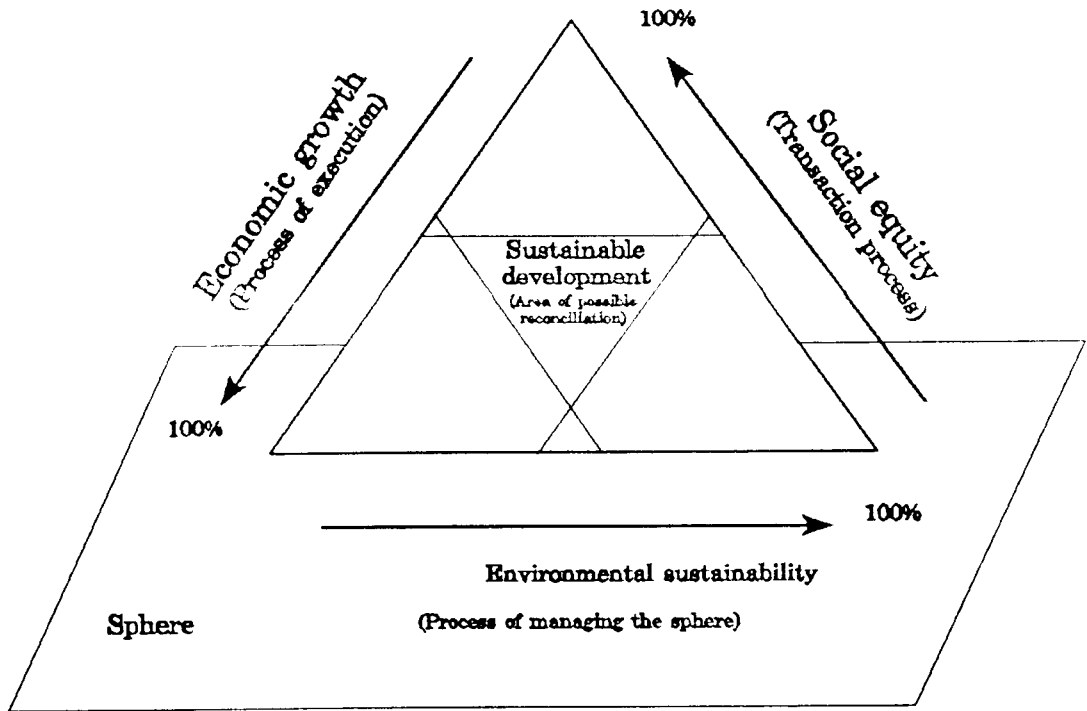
100%

Economic growth
(Process of execution)

Social equity
(Transaction process)

Sustainable development
(Area of possible reconciliation)

100%

100%

Environmental sustainability

Sphere

(Process of managing the sphere)